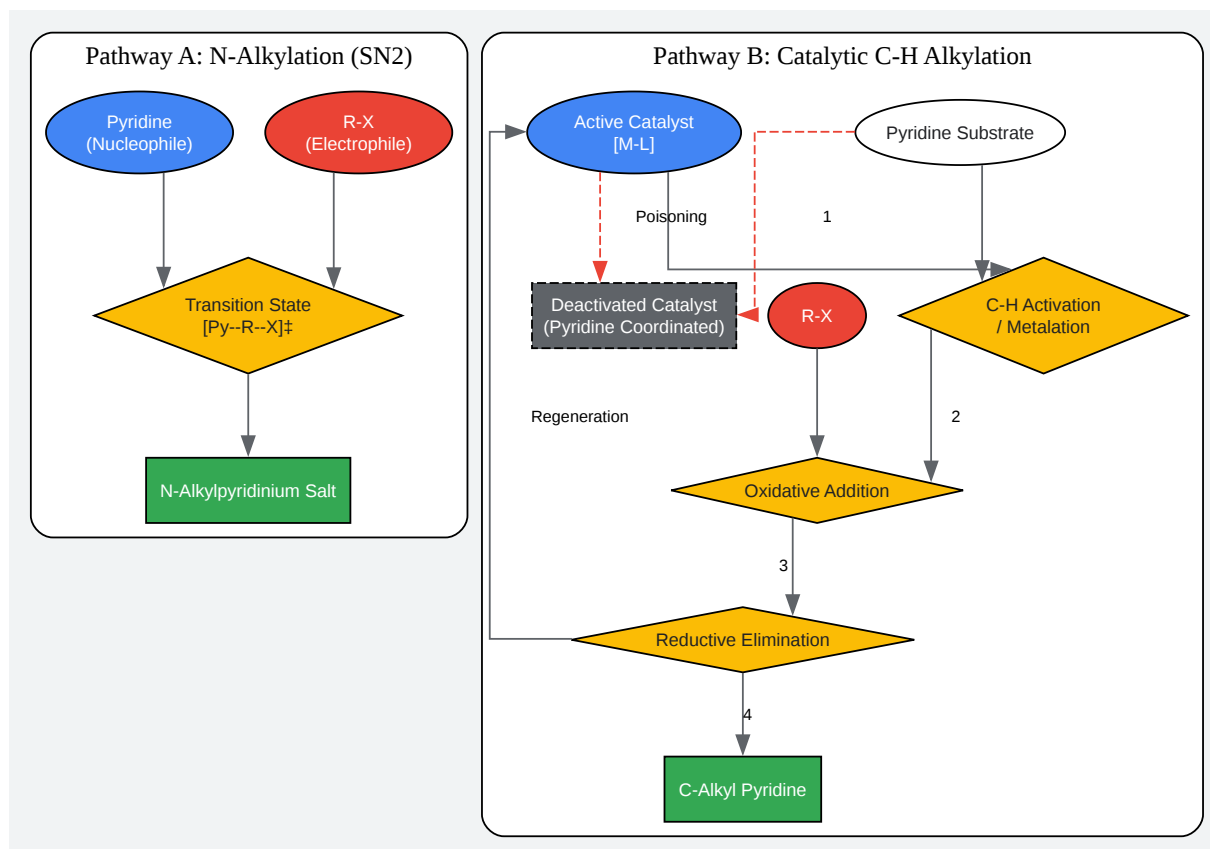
Pathway A: N-Alkylation (SN2)

Pyridine
(Nucleophile)

R-X
(Electrophile)

Transition State
[Py--R--X]‡

N-Alkylpyridinium Salt

Pathway B: Catalytic C-H Alkylation

Active Catalyst
[M-L]

Pyridine Substrate

Poisoning

1

Deactivated Catalyst
(Pyridine Coordinated)

R-X

C-H Activation
/ Metalation

Regeneration

2

Oxidative Addition

3

Reductive Elimination

4

C-Alkyl Pyridine